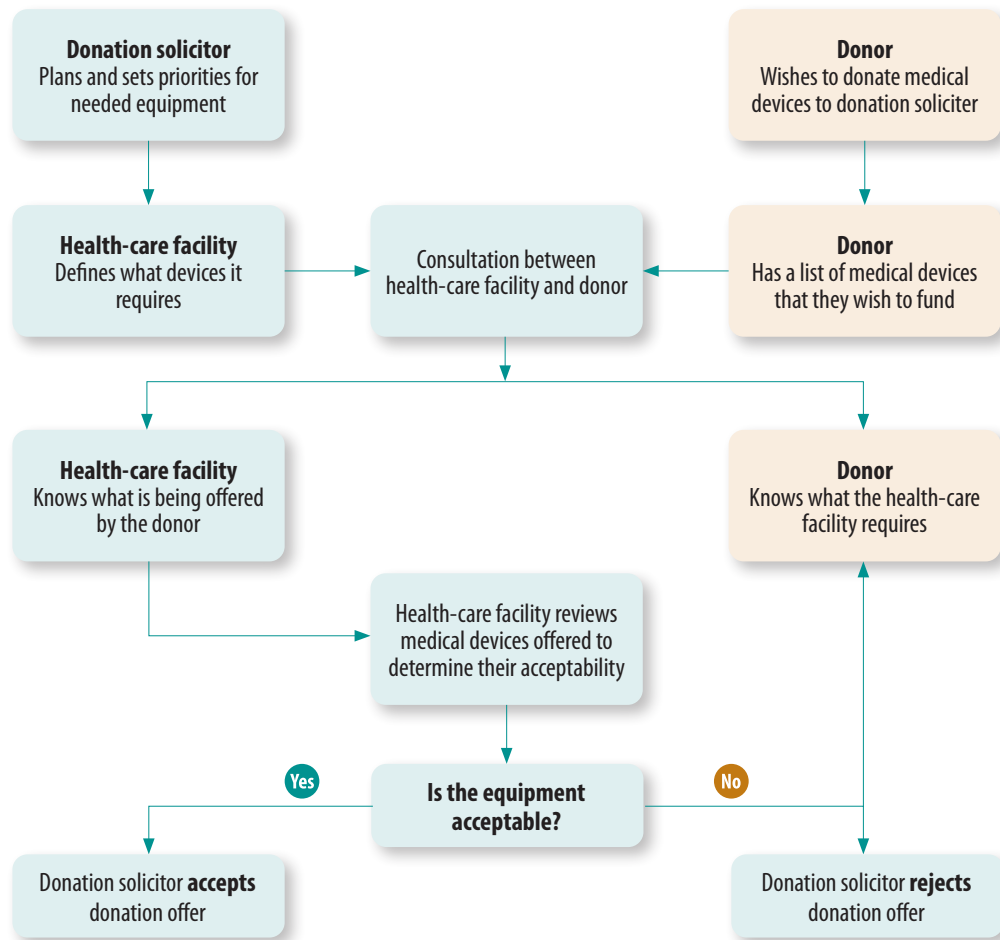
**Donation solicitor**
Plans and sets priorities for needed equipment

**Donor**
Wishes to donate medical devices to donation soliciter

**Health-care facility**
Defines what devices it requires

Consultation between health-care facility and donor

**Donor**
Has a list of medical devices that they wish to fund

**Health-care facility**
Knows what is being offered by the donor

**Donor**
Knows what the health-care facility requires

Health-care facility reviews medical devices offered to determine their acceptability

Yes

**Is the equipment acceptable?**

No

Donation solicitor **accepts** donation offer

Donation solicitor **rejects** donation offer